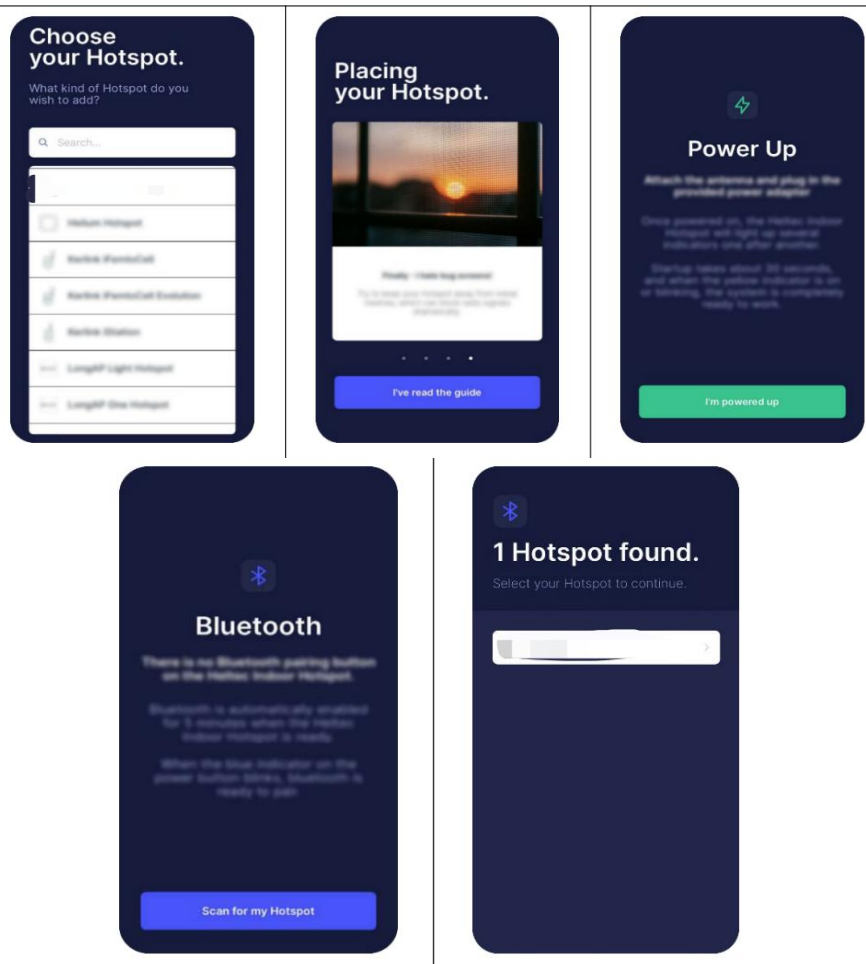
Choose your Hotspot.

What kind of Hotspot do you wish to add?

Search...

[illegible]

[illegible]

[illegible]

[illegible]

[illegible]

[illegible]

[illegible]

Placing your Hotspot.

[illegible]

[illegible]

I've read the guide

Power Up

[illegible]

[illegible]

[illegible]

I'm powered up

Bluetooth

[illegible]

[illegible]

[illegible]

Scan for my Hotspot

1 Hotspot found.

Select your Hotspot to continue.

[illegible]